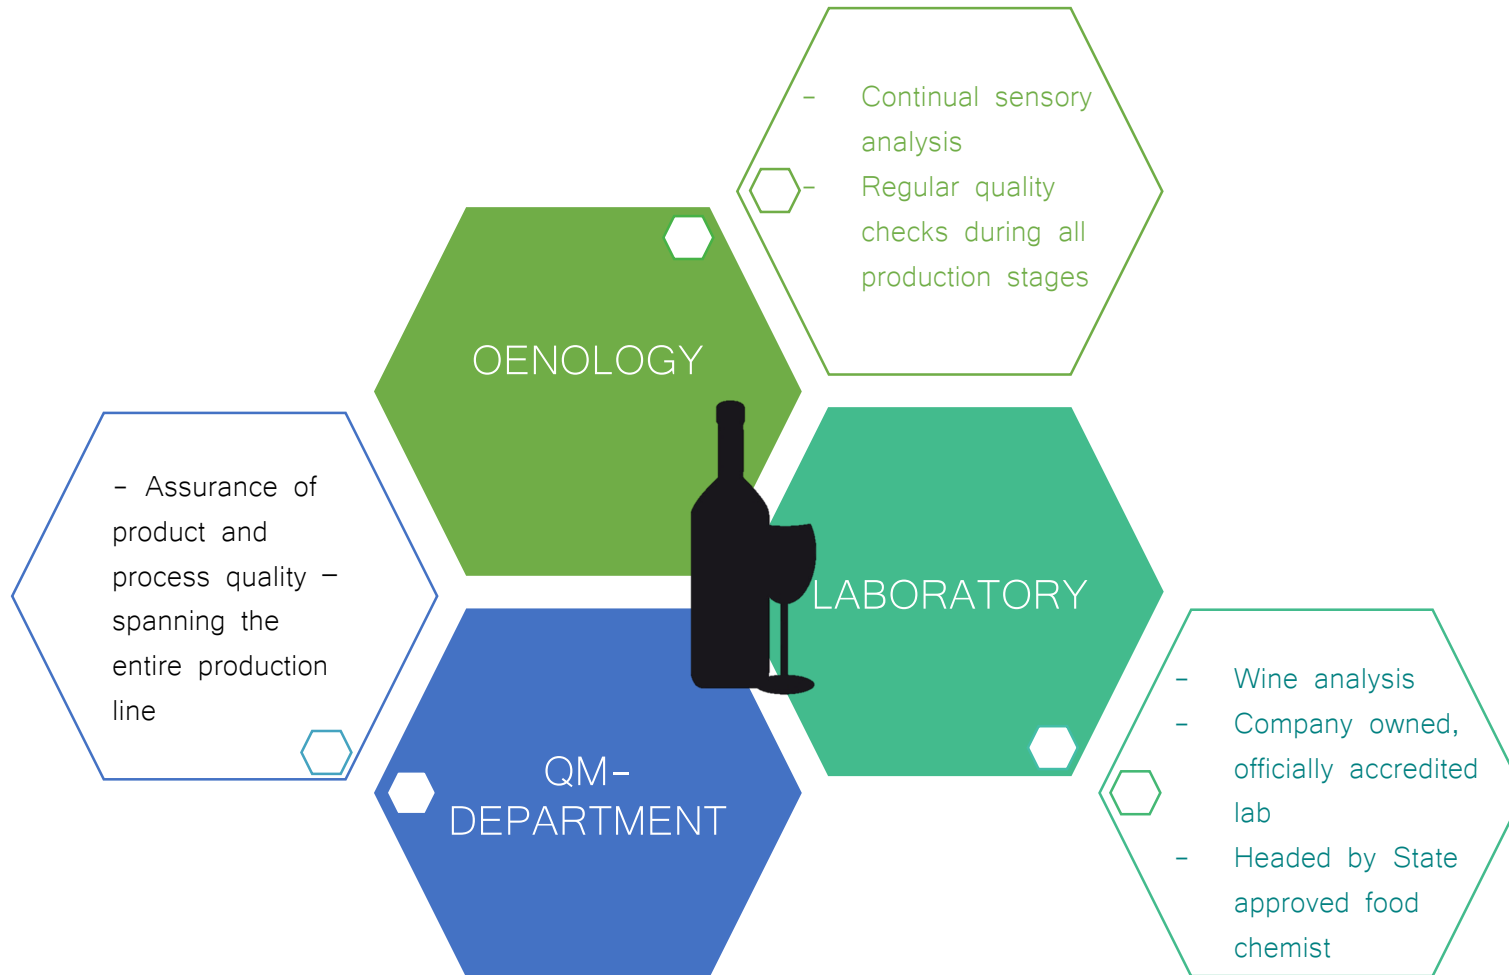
- Continual sensory analysis
- Regular quality checks during all production stages

OENOLOGY

- Assurance of product and process quality – spanning the entire production line

LABORATORY

QM-DEPARTMENT

- Wine analysis
- Company owned, officially accredited lab
- Headed by State approved food chemist